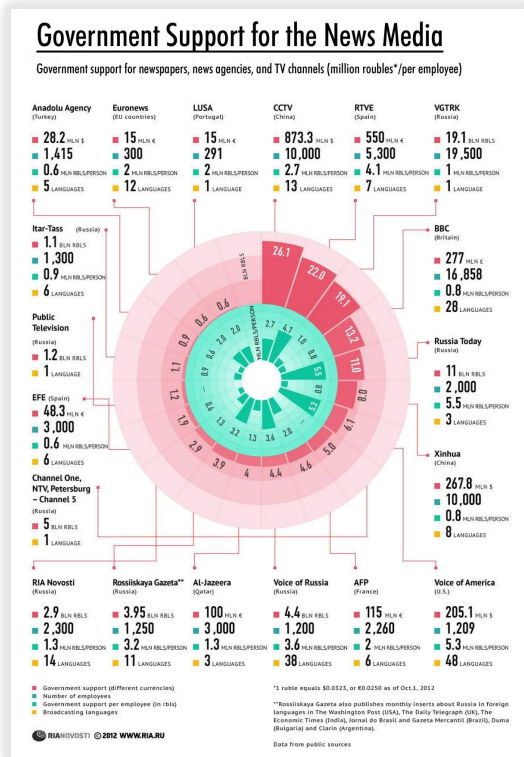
Government Support for the News Media

Government support for newspapers, news agencies, and TV channels (million roubles*/per employee)

Anadolu Agency (Turkey)
28.2 MLN $
1,415
0.6 MLN RBLS/PERSON
5 LANGUAGES

Euronews (EU countries)
15 MLN €
300
2 MLN RBLS/PERSON
12 LANGUAGES

LUSA (Portugal)
15 MLN €
291
2 MLN RBLS/PERSON
1 LANGUAGE

CCTV (China)
873.3 MLN $
10,000
2.7 MLN RBLS/PERSON
13 LANGUAGES

RTVE (Spain)
550 MLN €
5,300
4.1 MLN RBLS/PERSON
7 LANGUAGES

VGTRK (Russia)
19.1 BLN RBLS
19,500
1 MLN RBLS/PERSON
1 LANGUAGE

Itar-Tass (Russia)
1.1 BLN RBLS
1,300
0.9 MLN RBLS/PERSON
6 LANGUAGES

BBC (Britain)
277 MLN £
16,858
0.8 MLN RBLS/PERSON
28 LANGUAGES

Public Television (Russia)
1.2 BLN RBLS
1 LANGUAGE

Russia Today (Russia)
11 BLN RBLS
2,000
5.5 MLN RBLS/PERSON
3 LANGUAGES

EFE (Spain)
48.3 MLN €
3,000
0.6 MLN RBLS/PERSON
6 LANGUAGES

Xinhua (China)
267.8 MLN $
10,000
0.8 MLN RBLS/PERSON
8 LANGUAGES

Channel One, NTV, Petersburg – Channel 5 (Russia)
5 BLN RBLS
1 LANGUAGE

BLN RBLS
26.1 22.0 19.1 13.2 11.0 8.0 6.1 5.0 4.6 4.4 4 3.9 2.9 1.9 1.2 1.1 0.9 0.6 0.6

MLN RBLS/PERSON
2.7 4.1 1.0 0.8 5.5 0.8 5.3 2.0 3.6 1.3 3.2 1.3 0.6 0.9 0.6 2.0 2.0

RIA Novosti (Russia)
2.9 BLN RBLS
2,300
1.3 MLN RBLS/PERSON
14 LANGUAGES

Rossiiskaya Gazeta** (Russia)
3.95 BLN RBLS
1,250
3.2 MLN RBLS/PERSON
11 LANGUAGES

Al-Jazeera (Qatar)
100 MLN €
3,000
1.3 MLN RBLS/PERSON
3 LANGUAGES

Voice of Russia (Russia)
4.4 BLN RBLS
1,200
3.6 MLN RBLS/PERSON
38 LANGUAGES

AFP (France)
115 MLN €
2,260
2 MLN RBLS/PERSON
6 LANGUAGES

Voice of America (U.S.)
205.1 MLN $
1,209
5.3 MLN RBLS/PERSON
48 LANGUAGES

Government support (different currencies)
Number of employees
Government support per employee (in rbls)
Broadcasting languages

*1 ruble equals $0.0323, or €0.0250 as of Oct.1, 2012

**Rossiiskaya Gazeta also publishes monthly inserts about Russia in foreign languages in The Washington Post (USA), The Daily Telegraph (UK), The Economic Times (India), Jornal do Brasil and Gazeta Mercantil (Brazil), Duma (Bulgaria) and Clarin (Argentina).

Data from public sources

RIANOVOSTI © 2012 WWW.RIA.RU